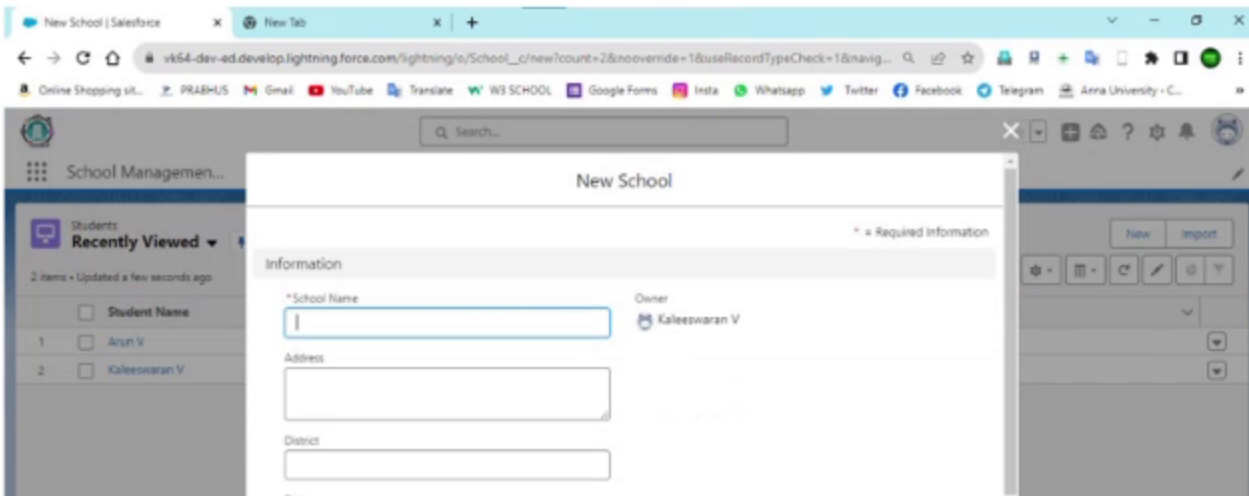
New School | Salesforce
New Tab
vk64-dev-ed.develop.lightning.force.com/lightning/o/School__c/new?count=2&nooverride=1&useRecordTypeCheck=1&navig...
Online Shopping sit... PRABHUS Gmail YouTube Translate W3 SCHOOL Google Forms Insta Whatsapp Twitter Facebook Telegram Anna University - C...

Search...

School Managemen...

Students
Recently Viewed
2 items • Updated a few seconds ago

| | Student Name |
|---|---|
| 1 | Arun V |
| 2 | Kaleeswaran V |

New
Import

New School

* = Required Information

Information

*School Name

Owner
Kaleeswaran V

Address

District